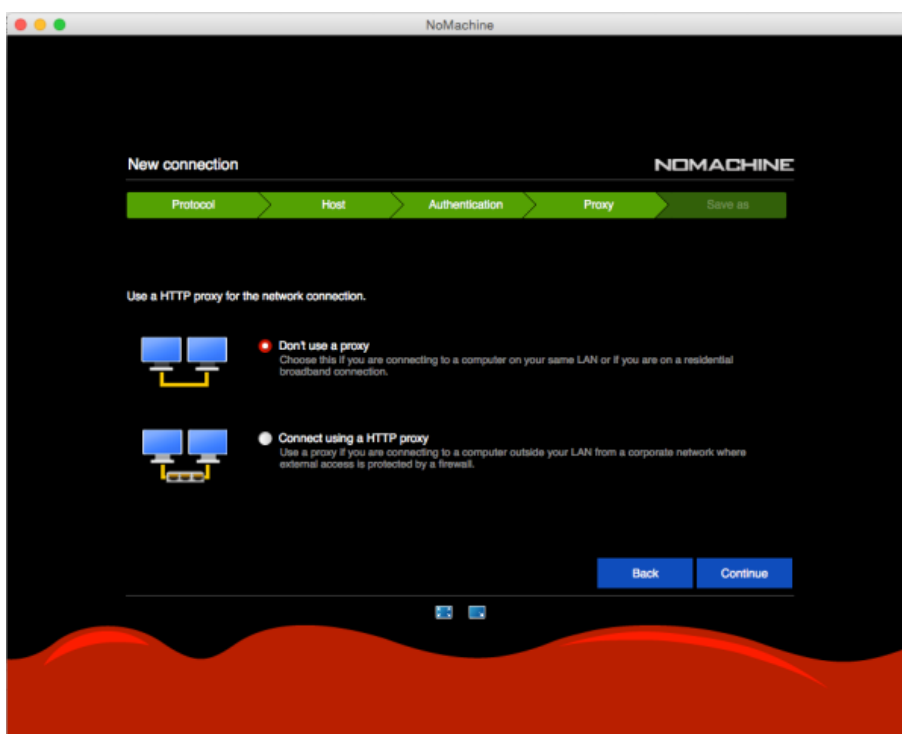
NoMachine

New connection

NOMACHINE

Protocol

Host

Authentication

Proxy

Save as

Use a HTTP proxy for the network connection.

Don't use a proxy
Choose this if you are connecting to a computer on your same LAN or if you are on a residential broadband connection.

Connect using a HTTP proxy
Use a proxy if you are connecting to a computer outside your LAN from a corporate network where external access is protected by a firewall.

Back

Continue